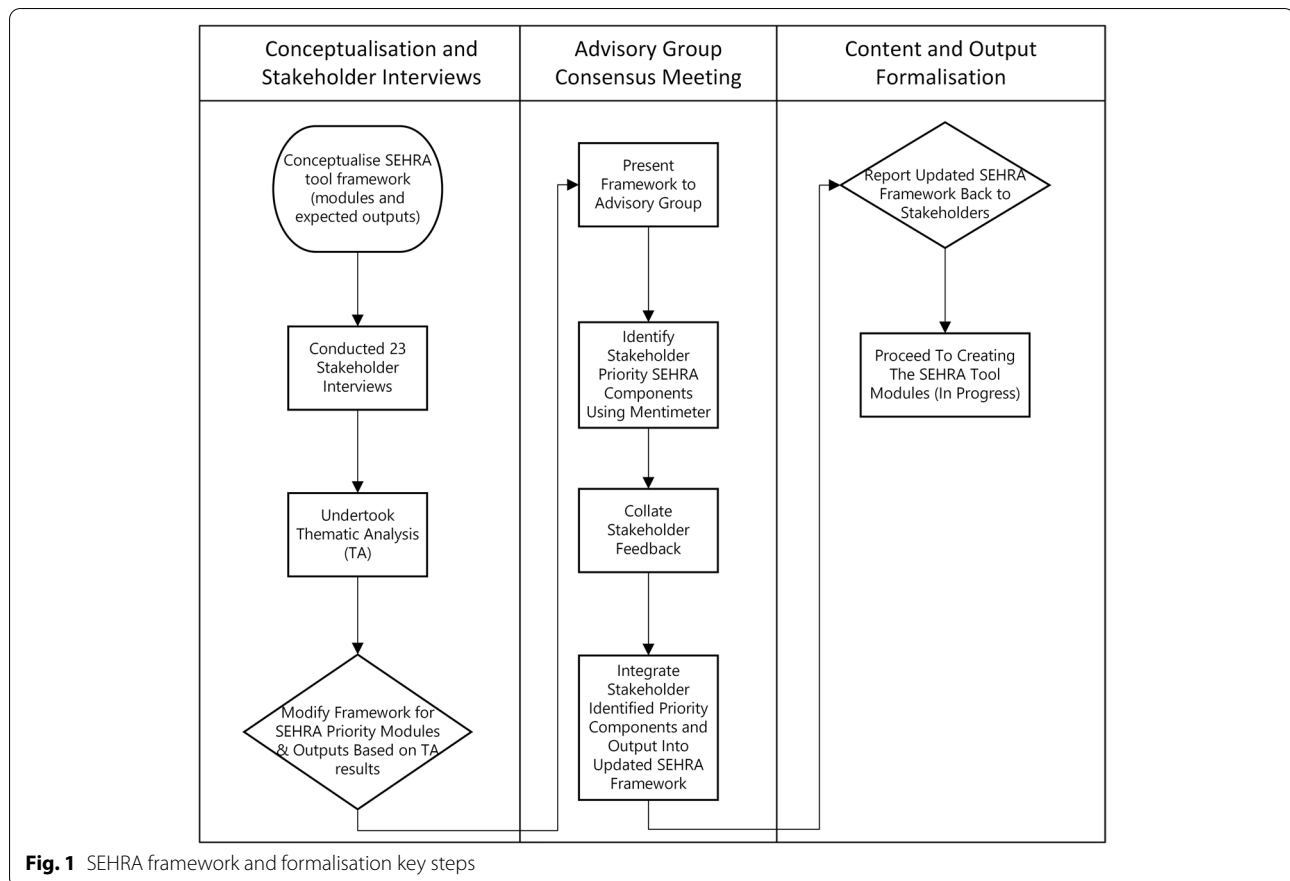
Conceptualisation and Stakeholder Interviews

Advisory Group Consensus Meeting

Content and Output Formalisation

Conceptualise SEHRA tool framework (modules and expected outputs)

Conducted 23 Stakeholder Interviews

Undertook Thematic Analysis (TA)

Modify Framework for SEHRA Priority Modules & Outputs Based on TA results

Present Framework to Advisory Group

Identify Stakeholder Priority SEHRA Components Using Mentimeter

Collate Stakeholder Feedback

Integrate Stakeholder Identified Priority Components and Output Into Updated SEHRA Framework

Report Updated SEHRA Framework Back to Stakeholders

Proceed To Creating The SEHRA Tool Modules (In Progress)

**Fig. 1** SEHRA framework and formalisation key steps